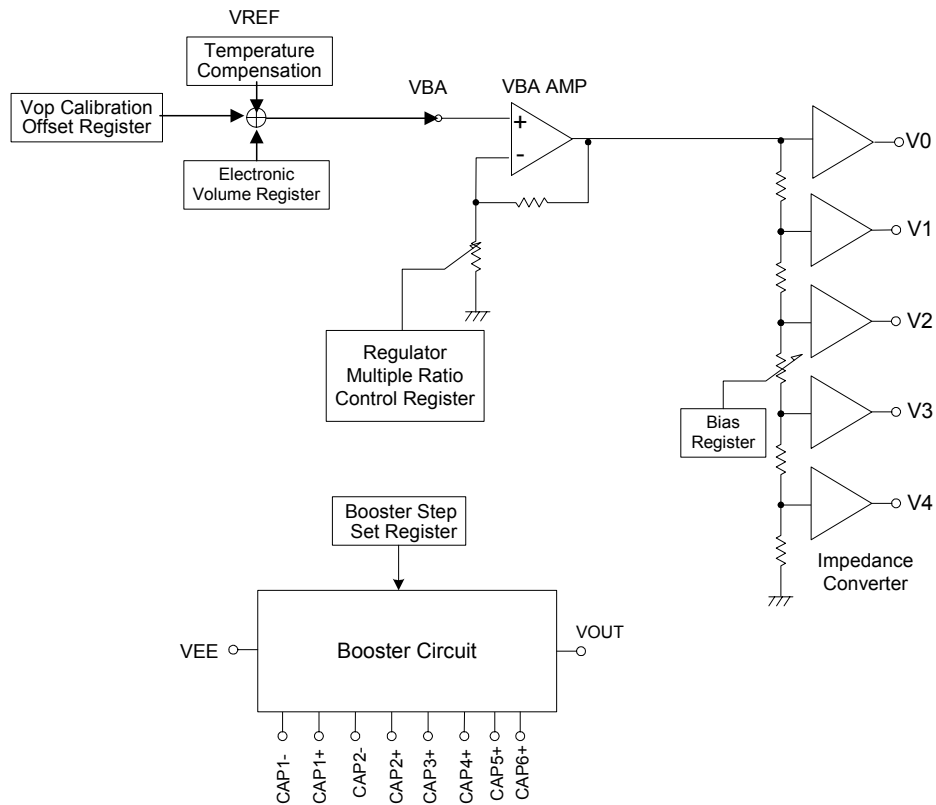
VREF

Temperature Compensation

Vop Calibration Offset Register

Electronic Volume Register

VBA

VBA AMP

+

-

Regulator Multiple Ratio Control Register

V0

V1

V2

V3

V4

Bias Register

Impedance Converter

Booster Step Set Register

VEE

Booster Circuit

VOUT

CAP1-

CAP1+

CAP2-

CAP2+

CAP3+

CAP4+

CAP5+

CAP6+